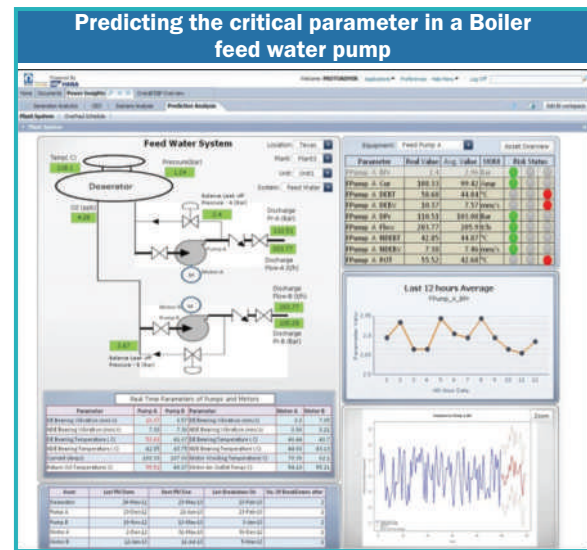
Predicting the critical parameter in a Boiler feed water pump

Feed Water System

Location: Texas

Plant: Plant1

Unit: Unit1

System: Feed Water

Temp(C)

Pressure(Bar)

Deaerator

Discharge Pr-A (Bar)

Discharge Flow-A (t/h)

Discharge Flow-B (t/h)

Discharge Pr-B (Bar)

Real Time Parameters of Pumps and Motors

Equipment: Feed Pump A

Asset Overview

| Parameter | Real Value | Avg. Value | UOM | Risk Status |
|---|---|---|---|---|
| FPump_A_Cur | 100.33 | 99.82 | Amp | |
| FPump_A_DEBT | 50.60 | 44.84 | °C | |
| FPump_A_DEBV | 10.27 | 7.57 | mm/s | |
| FPump_A_DPr | 110.53 | 105.00 | Bar | |
| FPump_A_Flow | 203.77 | 205.93 | t/h | |
| FPump_A_NDEBT | 42.85 | 44.87 | °C | |
| FPump_A_NDEBV | 7.98 | 7.46 | mm/s | |
| FPump_A_POT | 55.52 | 42.44 | °C | |

Last 12 hours Average

FPump_A_DPr

Zoom